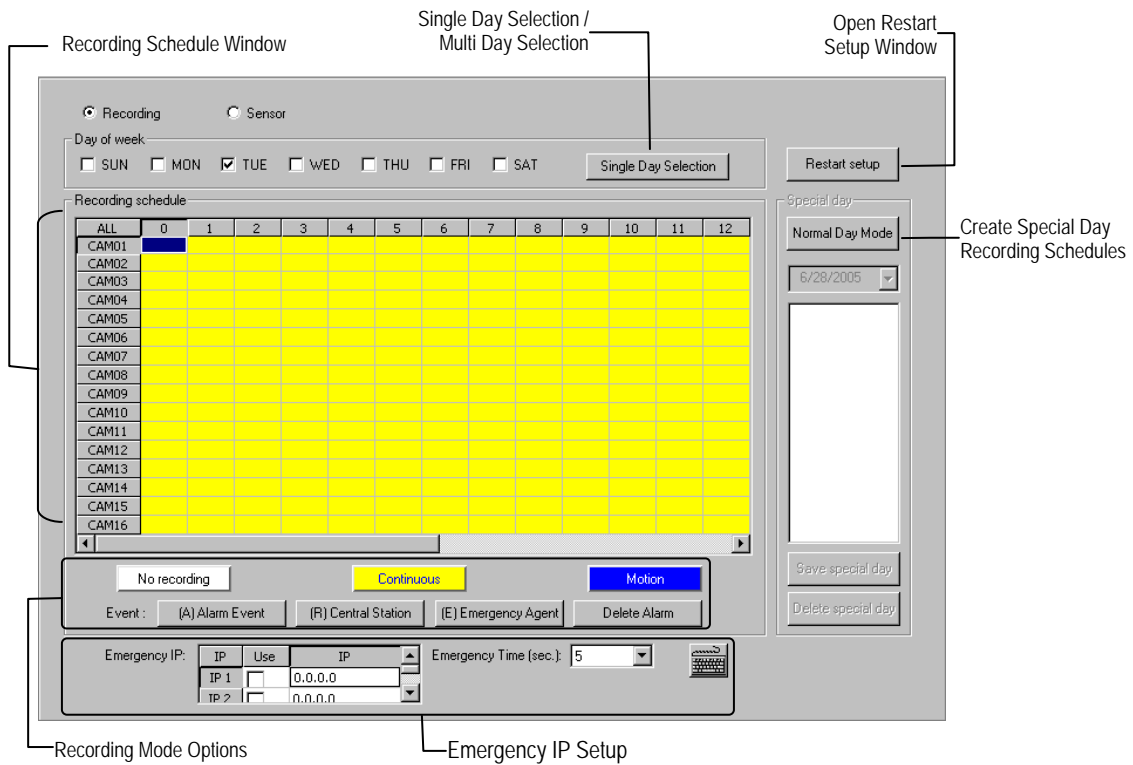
Recording Schedule Window

Single Day Selection / Multi Day Selection

Open Restart Setup Window

Recording

Sensor

Day of week

SUN MON TUE WED THU FRI SAT

Single Day Selection

Restart setup

Recording schedule

| ALL | 0 | 1 | 2 | 3 | 4 | 5 | 6 | 7 | 8 | 9 | 10 | 11 | 12 |
|---|---|---|---|---|---|---|---|---|---|---|---|---|---|
| CAM01 | | | | | | | | | | | | | |
| CAM02 | | | | | | | | | | | | | |
| CAM03 | | | | | | | | | | | | | |
| CAM04 | | | | | | | | | | | | | |
| CAM05 | | | | | | | | | | | | | |
| CAM06 | | | | | | | | | | | | | |
| CAM07 | | | | | | | | | | | | | |
| CAM08 | | | | | | | | | | | | | |
| CAM09 | | | | | | | | | | | | | |
| CAM10 | | | | | | | | | | | | | |
| CAM11 | | | | | | | | | | | | | |
| CAM12 | | | | | | | | | | | | | |
| CAM13 | | | | | | | | | | | | | |
| CAM14 | | | | | | | | | | | | | |
| CAM15 | | | | | | | | | | | | | |
| CAM16 | | | | | | | | | | | | | |

Special day

Normal Day Mode

Create Special Day Recording Schedules

6/28/2005

Save special day

Delete special day

No recording

Continuous

Motion

Event : (A) Alarm Event (R) Central Station (E) Emergency Agent Delete Alarm

Emergency IP:

| IP | Use | IP |
|---|---|---|
| IP 1 | | 0.0.0.0 |
| IP 2 | | 0.0.0.0 |

Emergency Time (sec.): 5

Recording Mode Options

Emergency IP Setup